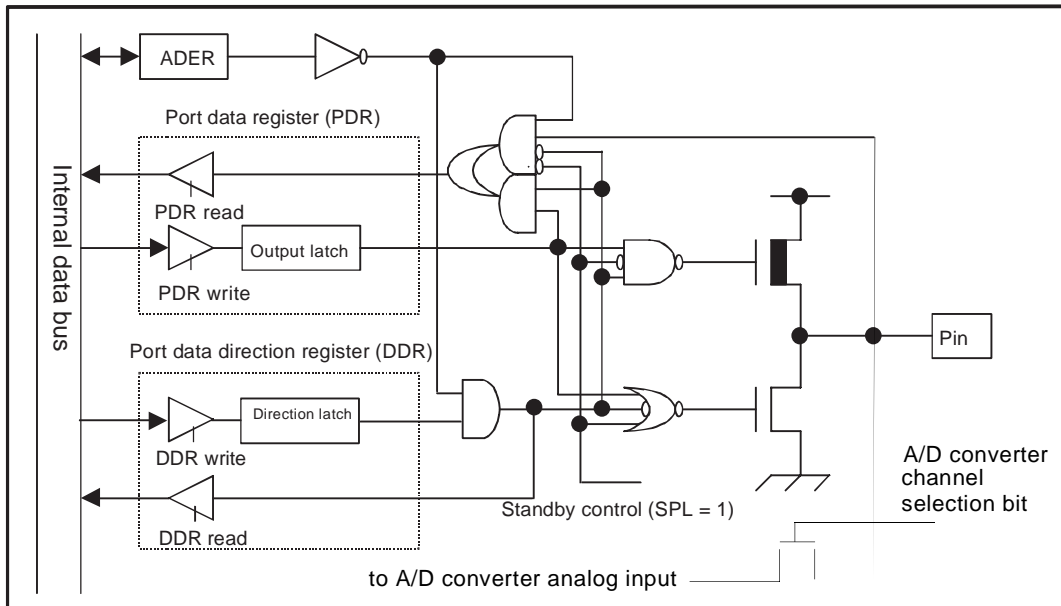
ADER

Port data register (PDR)

Internal data bus

PDR read

Output latch

PDR write

Port data direction register (DDR)

Direction latch

DDR write

DDR read

Pin

A/D converter channel selection bit

Standby control (SPL = 1)

to A/D converter analog input